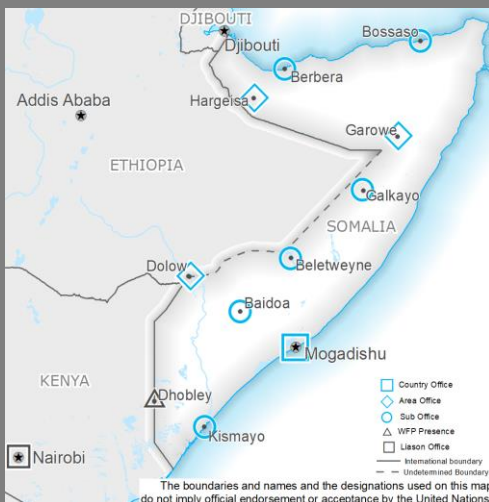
DJIBOUTI
Djibouti
Bossaso
Berbera
Addis Ababa
Hargeisa
Garowe
ETHIOPIA
Galkayo
SOMALIA
Dolow
Beletweyne
Baidoa
Mogadishu
KENYA
Dhobley
Kismayo
Nairobi
Country Office
Area Office
Sub Office
WFP Presence
Liason Office
International boundary
Undetermined Boundary
The boundaries and names and the designations used on this map do not imply official endorsement or acceptance by the United Nations